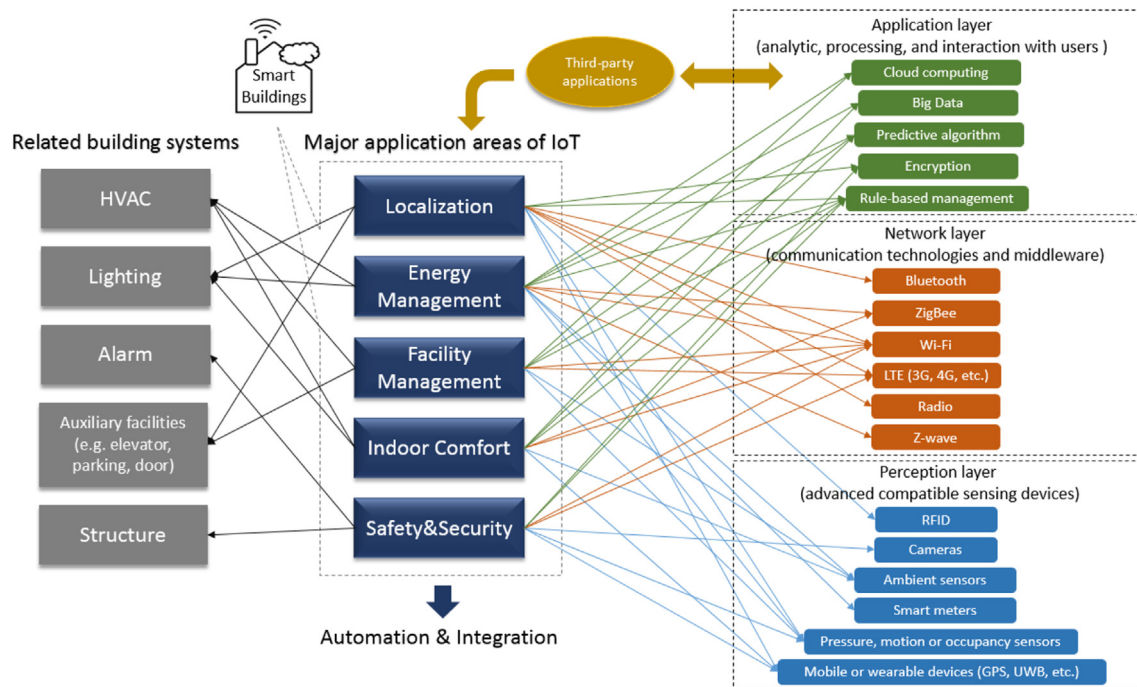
Smart Buildings

Third-party applications

Application layer
(analytic, processing, and interaction with users )

Cloud computing
Big Data
Predictive algorithm
Encryption
Rule-based management

Related building systems

HVAC
Lighting
Alarm
Auxiliary facilities (e.g. elevator, parking, door)
Structure

Major application areas of IoT

Localization
Energy Management
Facility Management
Indoor Comfort
Safety&Security

Automation & Integration

Network layer
(communication technologies and middleware)

Bluetooth
ZigBee
Wi-Fi
LTE (3G, 4G, etc.)
Radio
Z-wave

Perception layer
(advanced compatible sensing devices)

RFID
Cameras
Ambient sensors
Smart meters
Pressure, motion or occupancy sensors
Mobile or wearable devices (GPS, UWB, etc.)